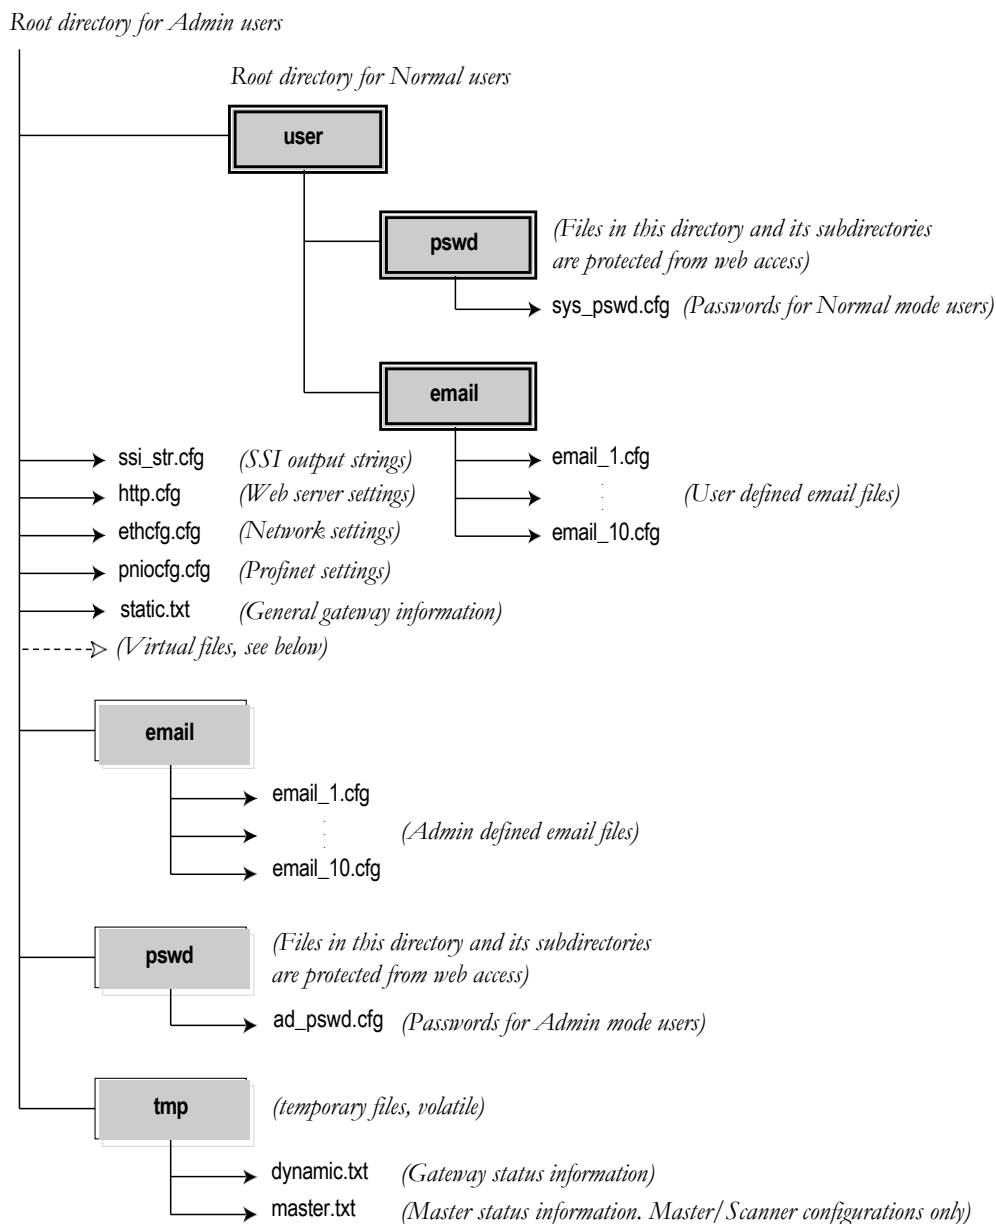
Root directory for Admin users

Root directory for Normal users

user

pswd

(Files in this directory and its subdirectories are protected from web access)

sys_pswd.cfg (Passwords for Normal mode users)

email

ssi_str.cfg (SSI output strings)

http.cfg (Web server settings)

ethcfg.cfg (Network settings)

pniocfg.cfg (Profinet settings)

static.txt (General gateway information)

(Virtual files, see below)

email_1.cfg

(User defined email files)

email_10.cfg

email

email_1.cfg

(Admin defined email files)

email_10.cfg

pswd

(Files in this directory and its subdirectories are protected from web access)

ad_pswd.cfg (Passwords for Admin mode users)

tmp

(temporary files, volatile)

dynamic.txt (Gateway status information)

master.txt (Master status information. Master/Scanner configurations only)